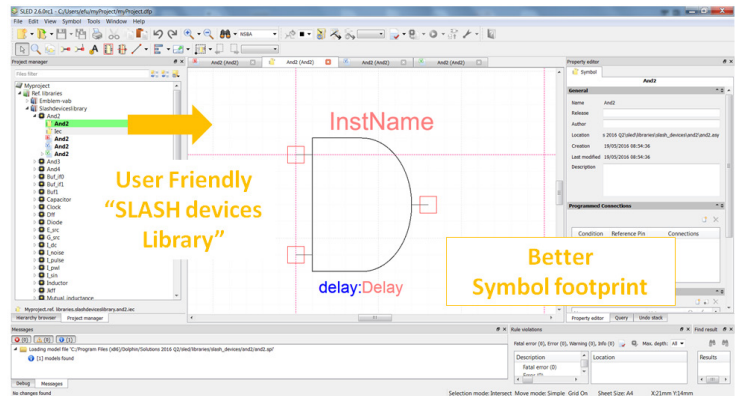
SLED 2.6.0rc1 - C:/Users/efu/myProject/myProject.dfp

File Edit View Symbol Tools Window Help

Project manager

Files filter

Myproject
Ref. libraries
Emblem-vab
Slashdeviceslibrary
And2
1
iec
And2
And2
And2
And3
And4
Buf_if0
Buf_if1
Buf1
Capacitor
Clock
Dff
Diode
E_src
G_src
I_dc
I_noise
I_pulse
I_pwl
I_sin
Inductor
Jkff
Mutual_inductance

Myproject.ref. libraries.slashdeviceslibrary.and2.iec

Hierarchy browser | Project manager

And2 (And2) | And2 (And2) | And2 (And2) | And2 (And2) | And2 (And2)

InstName

User Friendly
“SLASH devices
Library”

delay:Delay

Better
Symbol footprint

Property editor

Symbol

And2

General

Name And2
Release
Author
Location s 2016 Q2/sled/libraries\slash_devices\and2\and2.asy
Creation 19/05/2016 08:54:36
Last modified 19/05/2016 08:54:36
Description

Programmed Connections

Condition | Reference Pin | Connections

Property editor | Query | Undo stack

Messages

Loading model file 'C:/Program Files (x86)/Dolphin/Solutions 2016 Q2/sled/libraries/slash_devices/and2/and2.spi'
[1] models found

Debug | Messages

Rule violations

Fatal error (0), Error (0), Warning (0), Info (0) Max. depth: All

Description | Location

Fatal error (0)

Find result

Results

No changes found

Selection mode: Intersect Move mode: Simple Grid On Sheet Size: A4 X:21mm Y:14mm